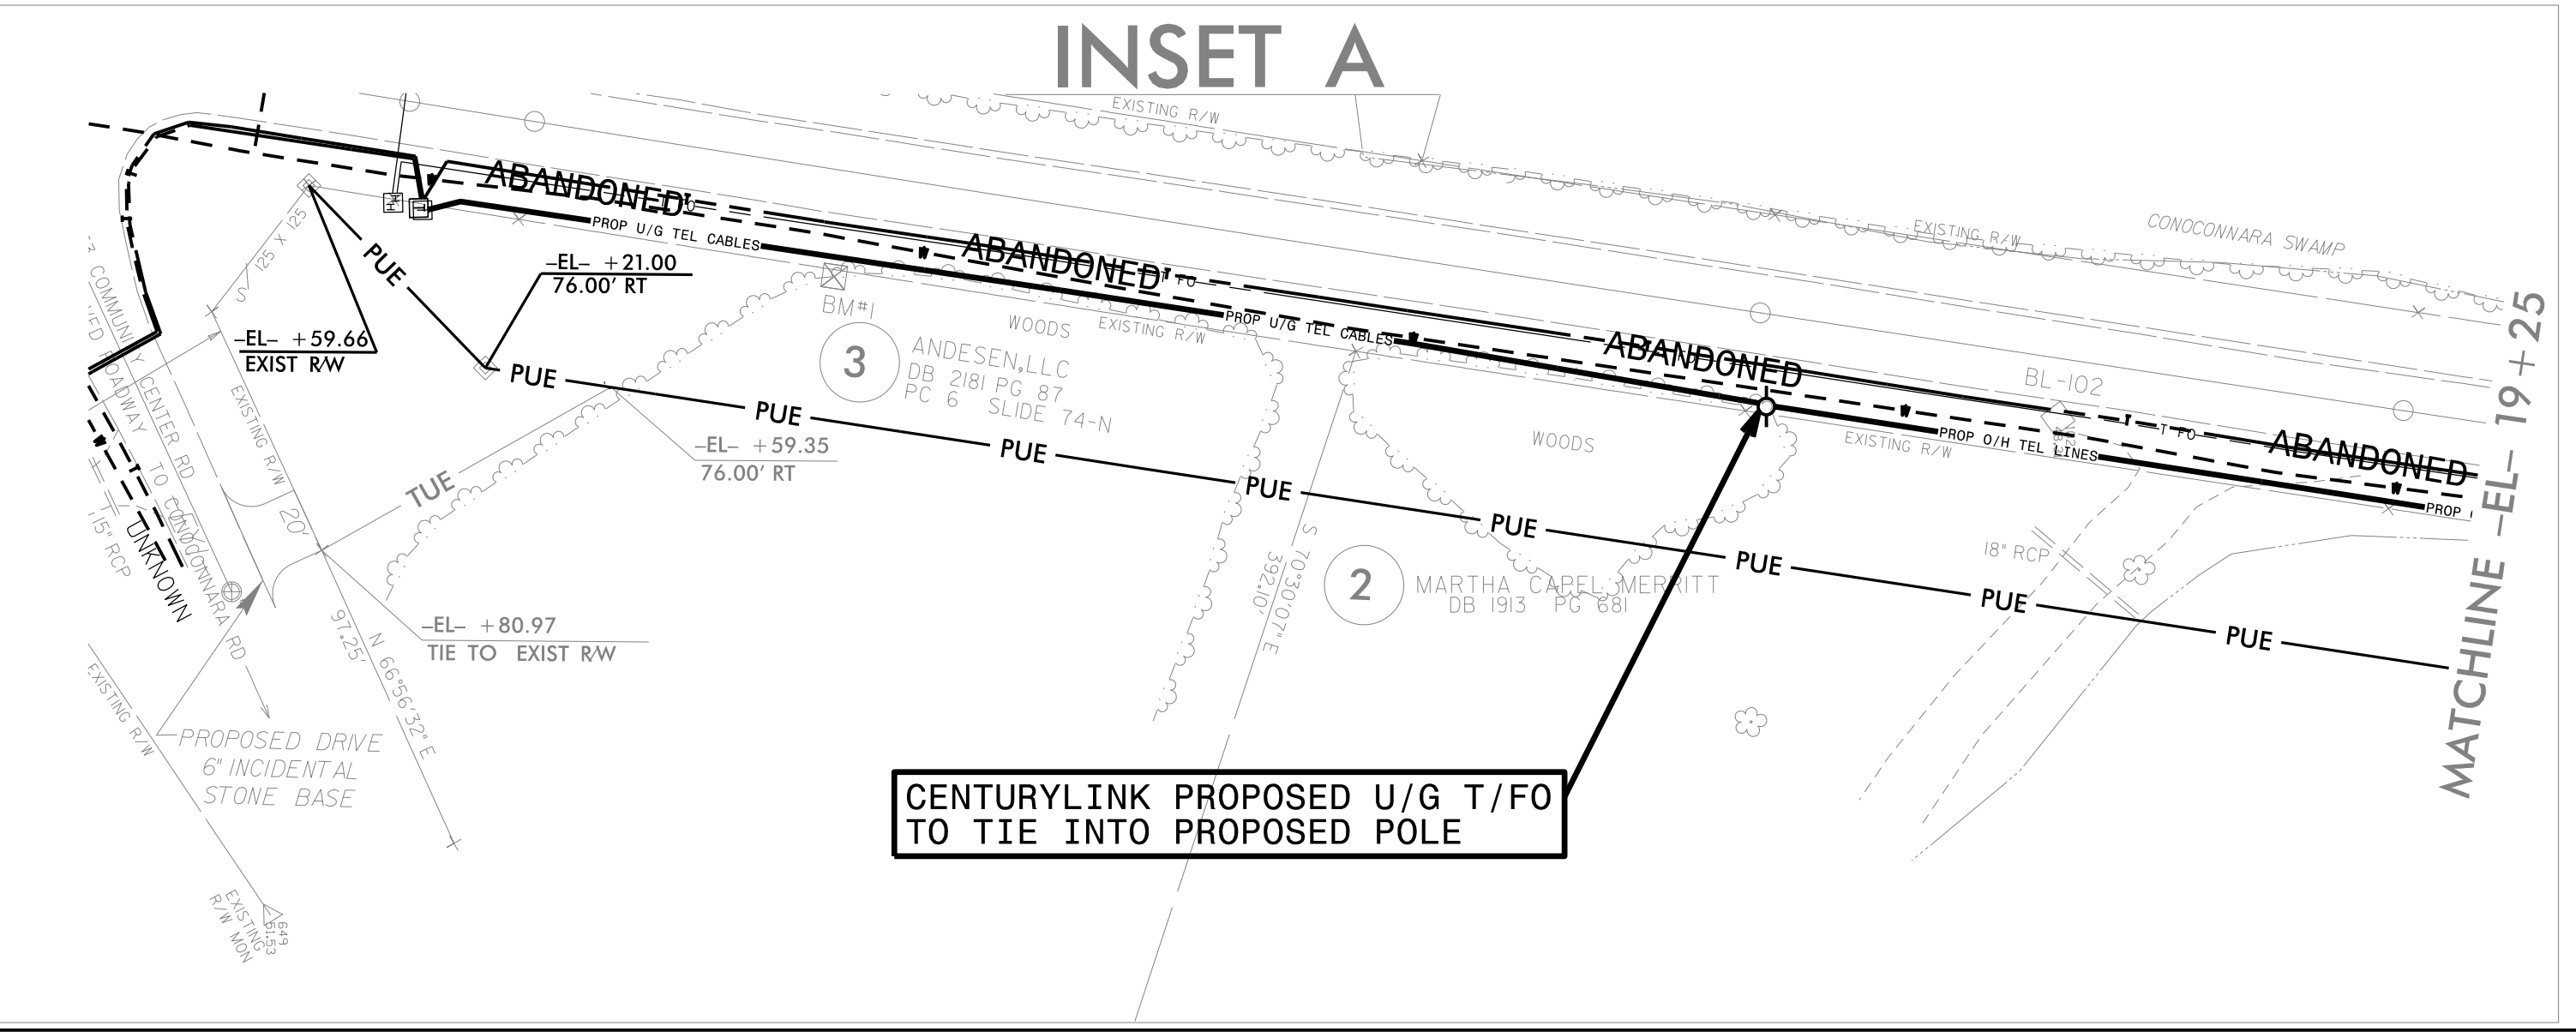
INSET A

EXISTING R/W

ABANDONED

PROP U/G TEL CABLES

ABANDONED

FO

EXISTING R/W

CONOCONNARA SWAMP

PUE

125 X 125

–EL– +21.00
76.00' RT

BM#1

WOODS

EXISTING R/W

PROP U/G TEL CABLES

ABANDONED

–EL– +59.66
EXIST R/W

3

ANDESEN,LLC
DB 2181 PG 87
PC 6 SLIDE 74-N

BL-102

PUE

PUE

T FO

ABANDONED

–EL– 19+25

COMMUNITY CENTER RD

ROADWAY TO CONOCONNARA RD

EXISTING R/W

PUE

–EL– +59.35
76.00' RT

PUE

WOODS

EXISTING R/W

PROP O/H TEL LINES

PROP

TUE

20'

PUE

PUE

18" RCP

15" RCP

UNKNOWN

S 70°30'07" E
392.10'

2

MARTHA CAPEL MERRITT
DB 1913 PG 681

PUE

PUE

PUE

MATCHLINE

–EL– +80.97
TIE TO EXIST R/W

97.25'

N 66°56'32" E

EXISTING R/W

PROPOSED DRIVE
6" INCIDENTAL
STONE BASE

CENTURYLINK PROPOSED U/G T/FO
TO TIE INTO PROPOSED POLE

EXISTING R/W MON

649
61.53